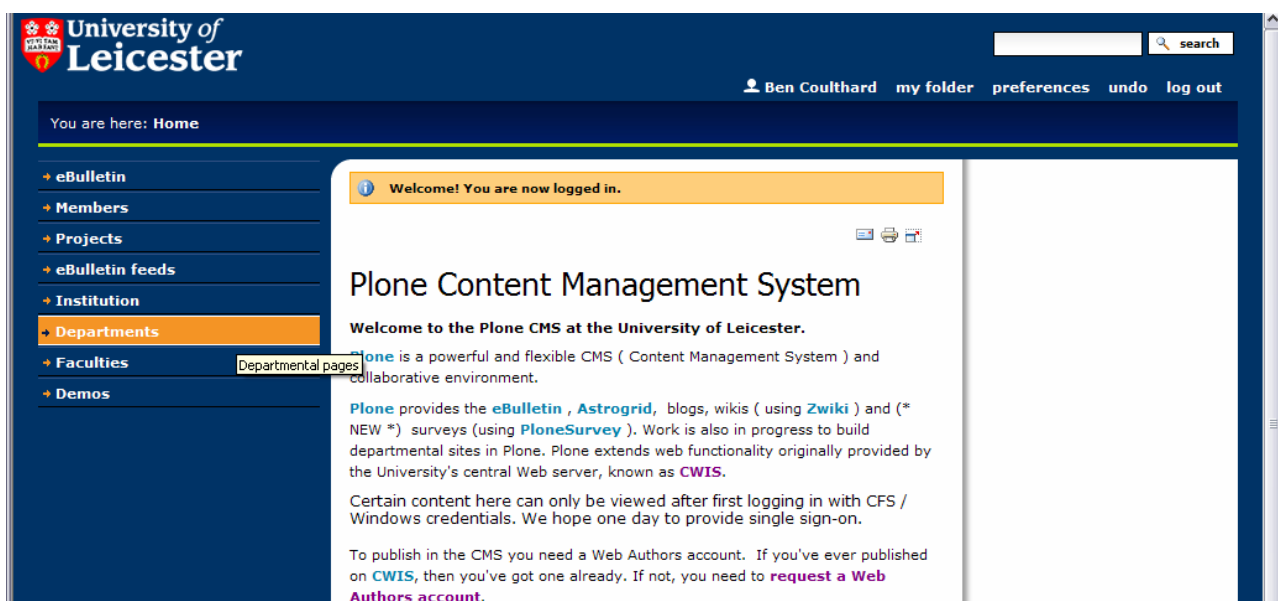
University of Leicester

search

Ben Coulthard my folder preferences undo log out

You are here: Home

eBulletin
Members
Projects
eBulletin feeds
Institution
Departments
Faculties
Demos

Departmental pages

Welcome! You are now logged in.

Plone Content Management System

Welcome to the Plone CMS at the University of Leicester.

Plone is a powerful and flexible CMS ( Content Management System ) and collaborative environment.

Plone provides the eBulletin , Astrogrid, blogs, wikis ( using Zwiki ) and (* NEW *) surveys (using PloneSurvey ). Work is also in progress to build departmental sites in Plone. Plone extends web functionality originally provided by the University's central Web server, known as CWIS.

Certain content here can only be viewed after first logging in with CFS / Windows credentials. We hope one day to provide single sign-on.

To publish in the CMS you need a Web Authors account. If you've ever published on CWIS, then you've got one already. If not, you need to request a Web Authors account.